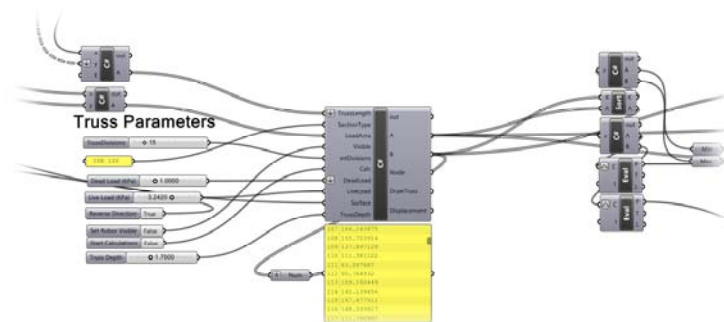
Truss Parameters

TrussDivisions ◆ 15

Dead Load (kPa) ◆ 1.0000

Live Load (kPa) 3.2420

Reverse Direction True

Set Robot Visible False

Start Calculations False

Truss Depth ◆ 1.7900

TrussLength
SectionType
LoadArea
Visible
xmDivisions
Calc
DeadLoad
LiveLoad
Surface
TrussDepth

Out
A
B
Node
DrawTruss
Displacement

Num

Sort

Eval

Eval

Min

Max